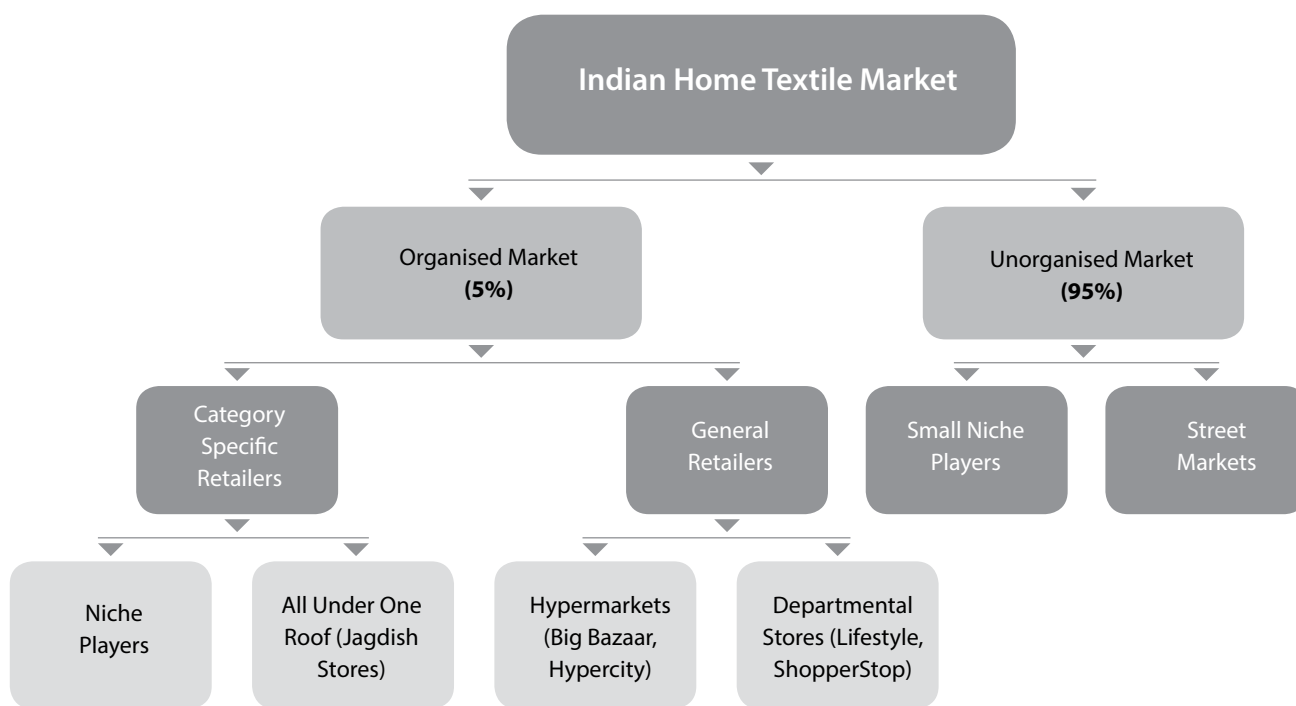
Indian Home Textile Market

Organised Market
(5%)

Unorganised Market
(95%)

Category Specific Retailers

General Retailers

Small Niche Players

Street Markets

Niche Players

All Under One Roof (Jagdish Stores)

Hypermarkets (Big Bazaar, Hypercity)

Departmental Stores (Lifestyle, ShopperStop)